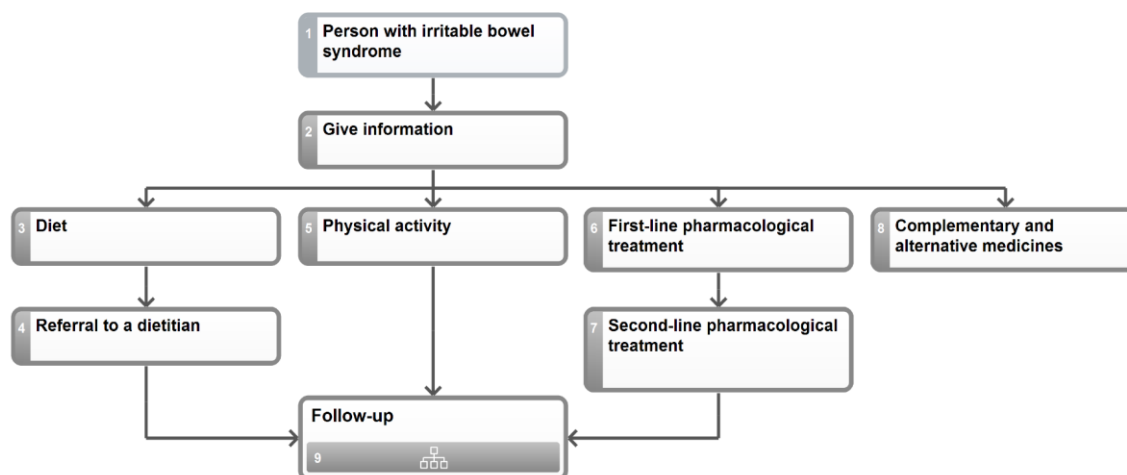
1 Person with irritable bowel syndrome

2 Give information

3 Diet

5 Physical activity

6 First-line pharmacological treatment

8 Complementary and alternative medicines

4 Referral to a dietitian

7 Second-line pharmacological treatment

Follow-up

9